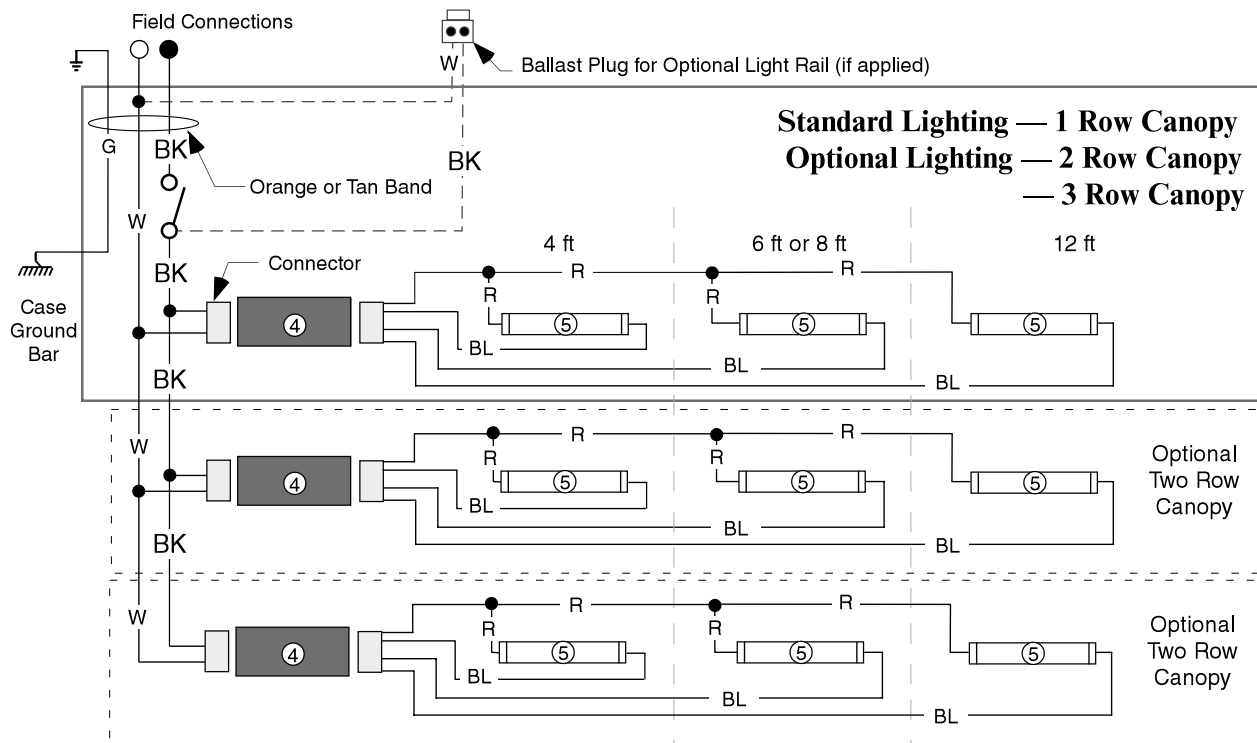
Field Connections

W

Ballast Plug for Optional Light Rail (if applied)

Standard Lighting — 1 Row Canopy
Optional Lighting — 2 Row Canopy
— 3 Row Canopy

G

BK

Orange or Tan Band

BK

W

BK

Connector

Case Ground Bar

4 ft

6 ft or 8 ft

12 ft

R

R

R

R

4

5

5

5

BL

BL

BL

BK

W

R

R

R

R

4

5

5

5

BL

BL

BL

Optional Two Row Canopy

BK

W

R

R

R

R

4

5

5

5

BL

BL

BL

Optional Two Row Canopy